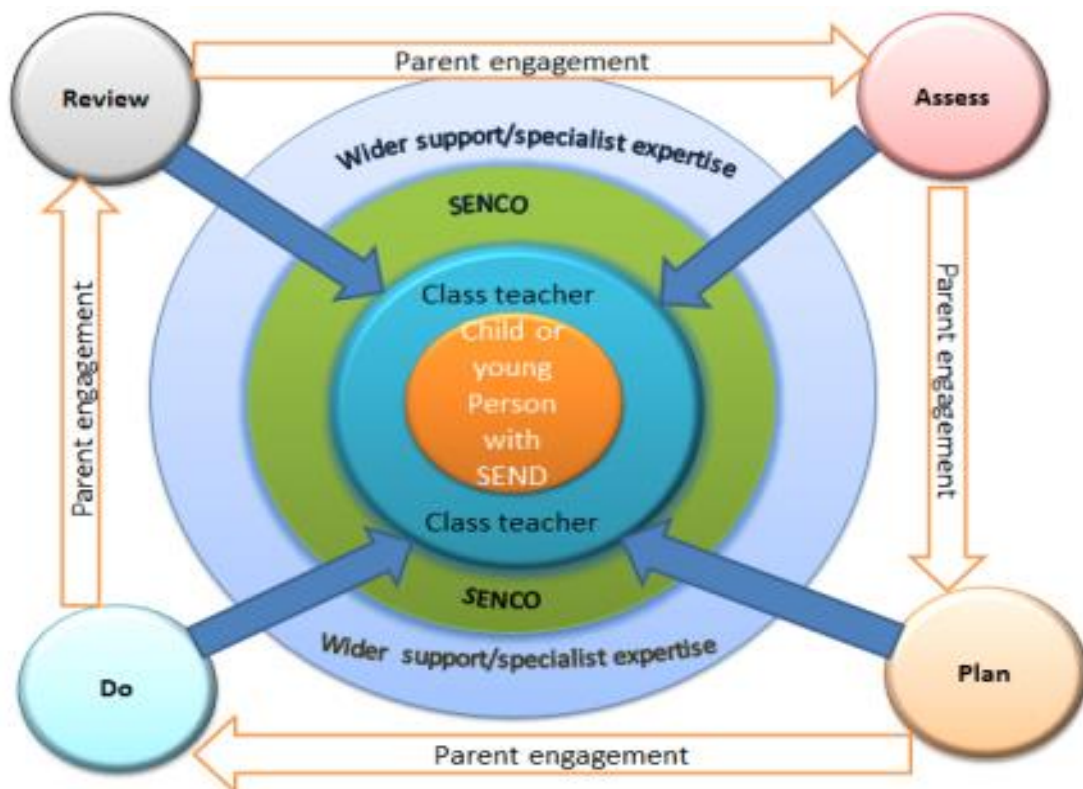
Review

Parent engagement

Assess

Wider support/specialist expertise

SENCO

Parent engagement

Parent engagement

Class teacher

Child or young Person with SEND

Class teacher

SENCO

Wider support/specialist expertise

Do

Plan

Parent engagement